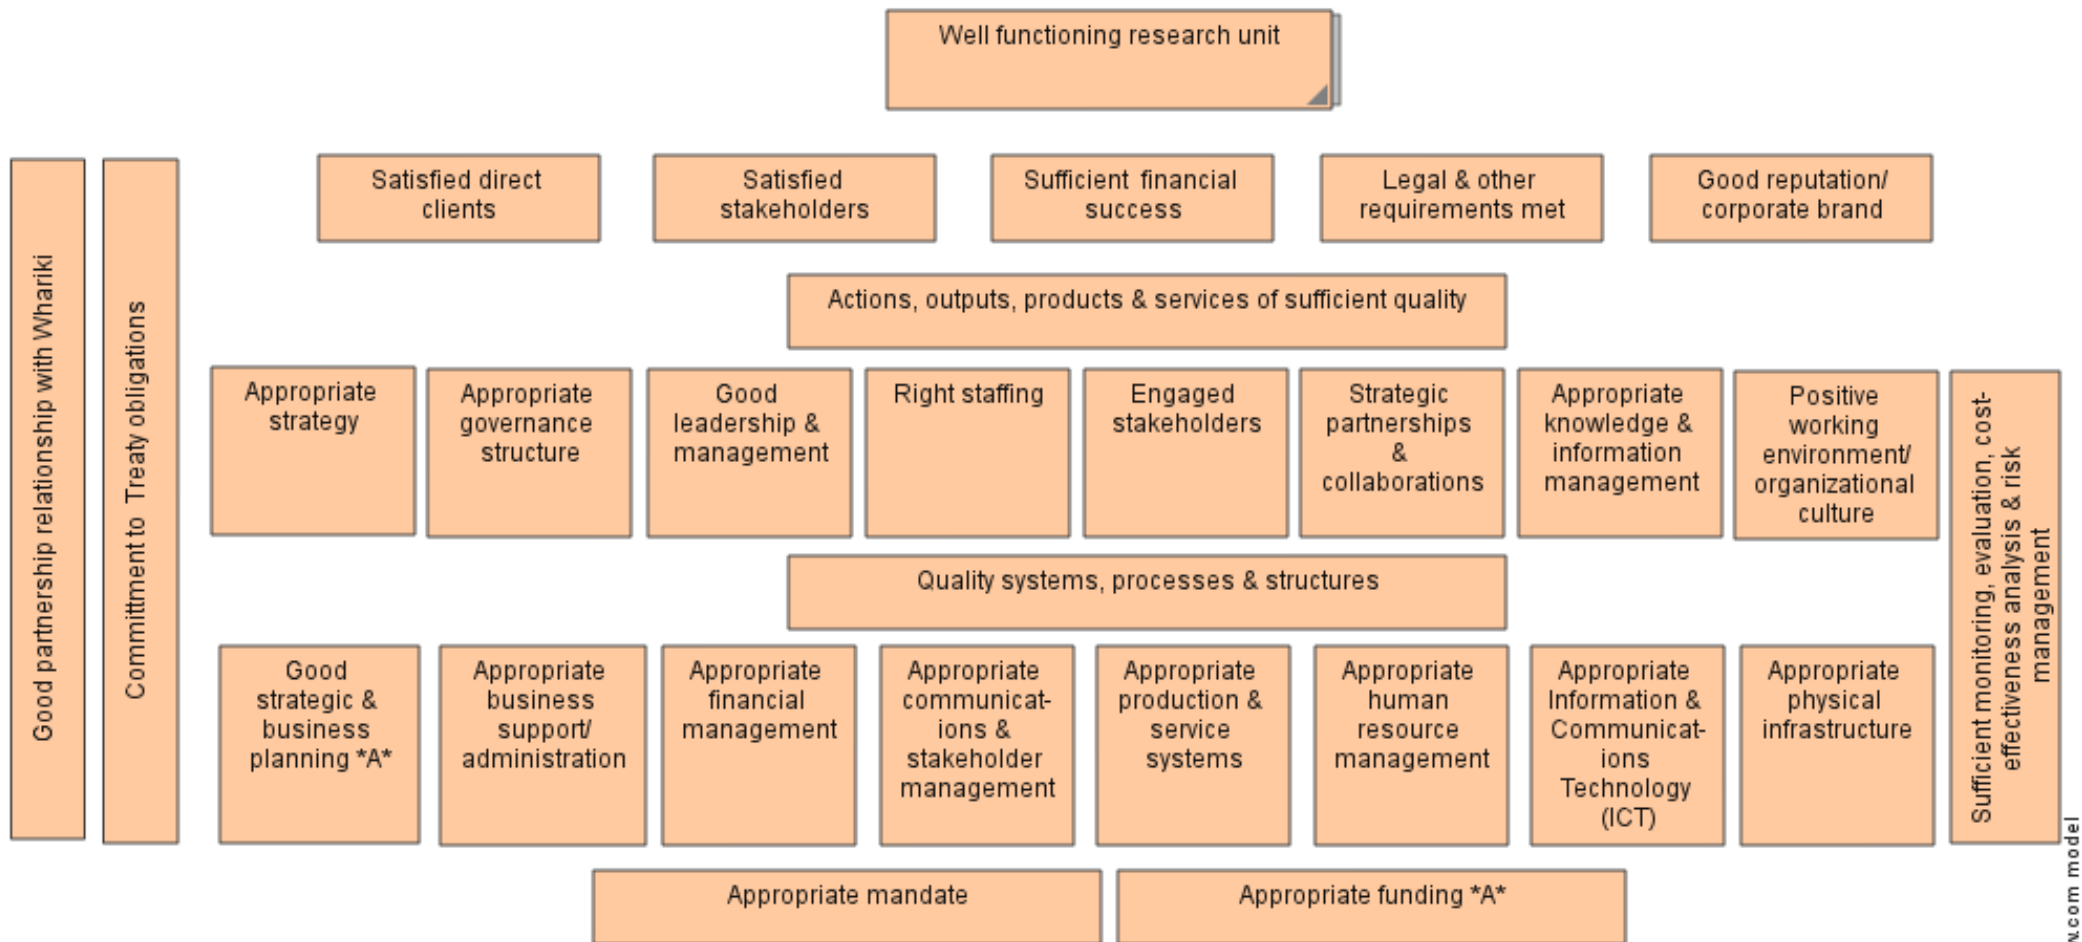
Well functioning research unit

Good partnership relationship with Whariki

Committment to Treaty obligations

Satisfied direct clients

Satisfied stakeholders

Sufficient financial success

Legal & other requirements met

Good reputation/ corporate brand

Actions, outputs, products & services of sufficient quality

Appropriate strategy

Appropriate governance structure

Good leadership & management

Right staffing

Engaged stakeholders

Strategic partnerships & collaborations

Appropriate knowledge & information management

Positive working environment/ organizational culture

Sufficient monitoring, evaluation, cost-effectiveness analysis & risk management

Quality systems, processes & structures

Good strategic & business planning *A*

Appropriate business support/ administration

Appropriate financial management

Appropriate communicat-ions & stakeholder management

Appropriate production & service systems

Appropriate human resource management

Appropriate Information & Communicat-ions Technology (ICT)

Appropriate physical infrastructure

Appropriate mandate

Appropriate funding *A*

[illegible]w.com model